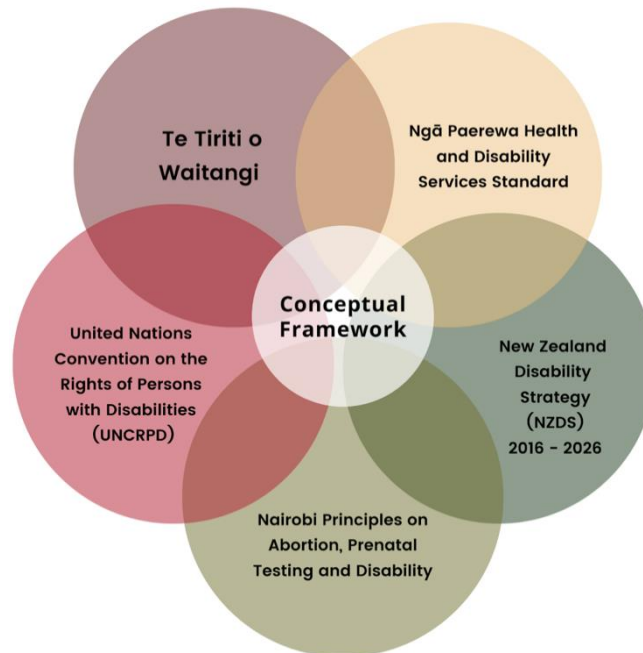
Te Tiriti o Waitangi

Ngā Paerewa Health and Disability Services Standard

Conceptual Framework

United Nations Convention on the Rights of Persons with Disabilities (UNCRPD)

New Zealand Disability Strategy (NZDS) 2016 - 2026

Nairobi Principles on Abortion, Prenatal Testing and Disability